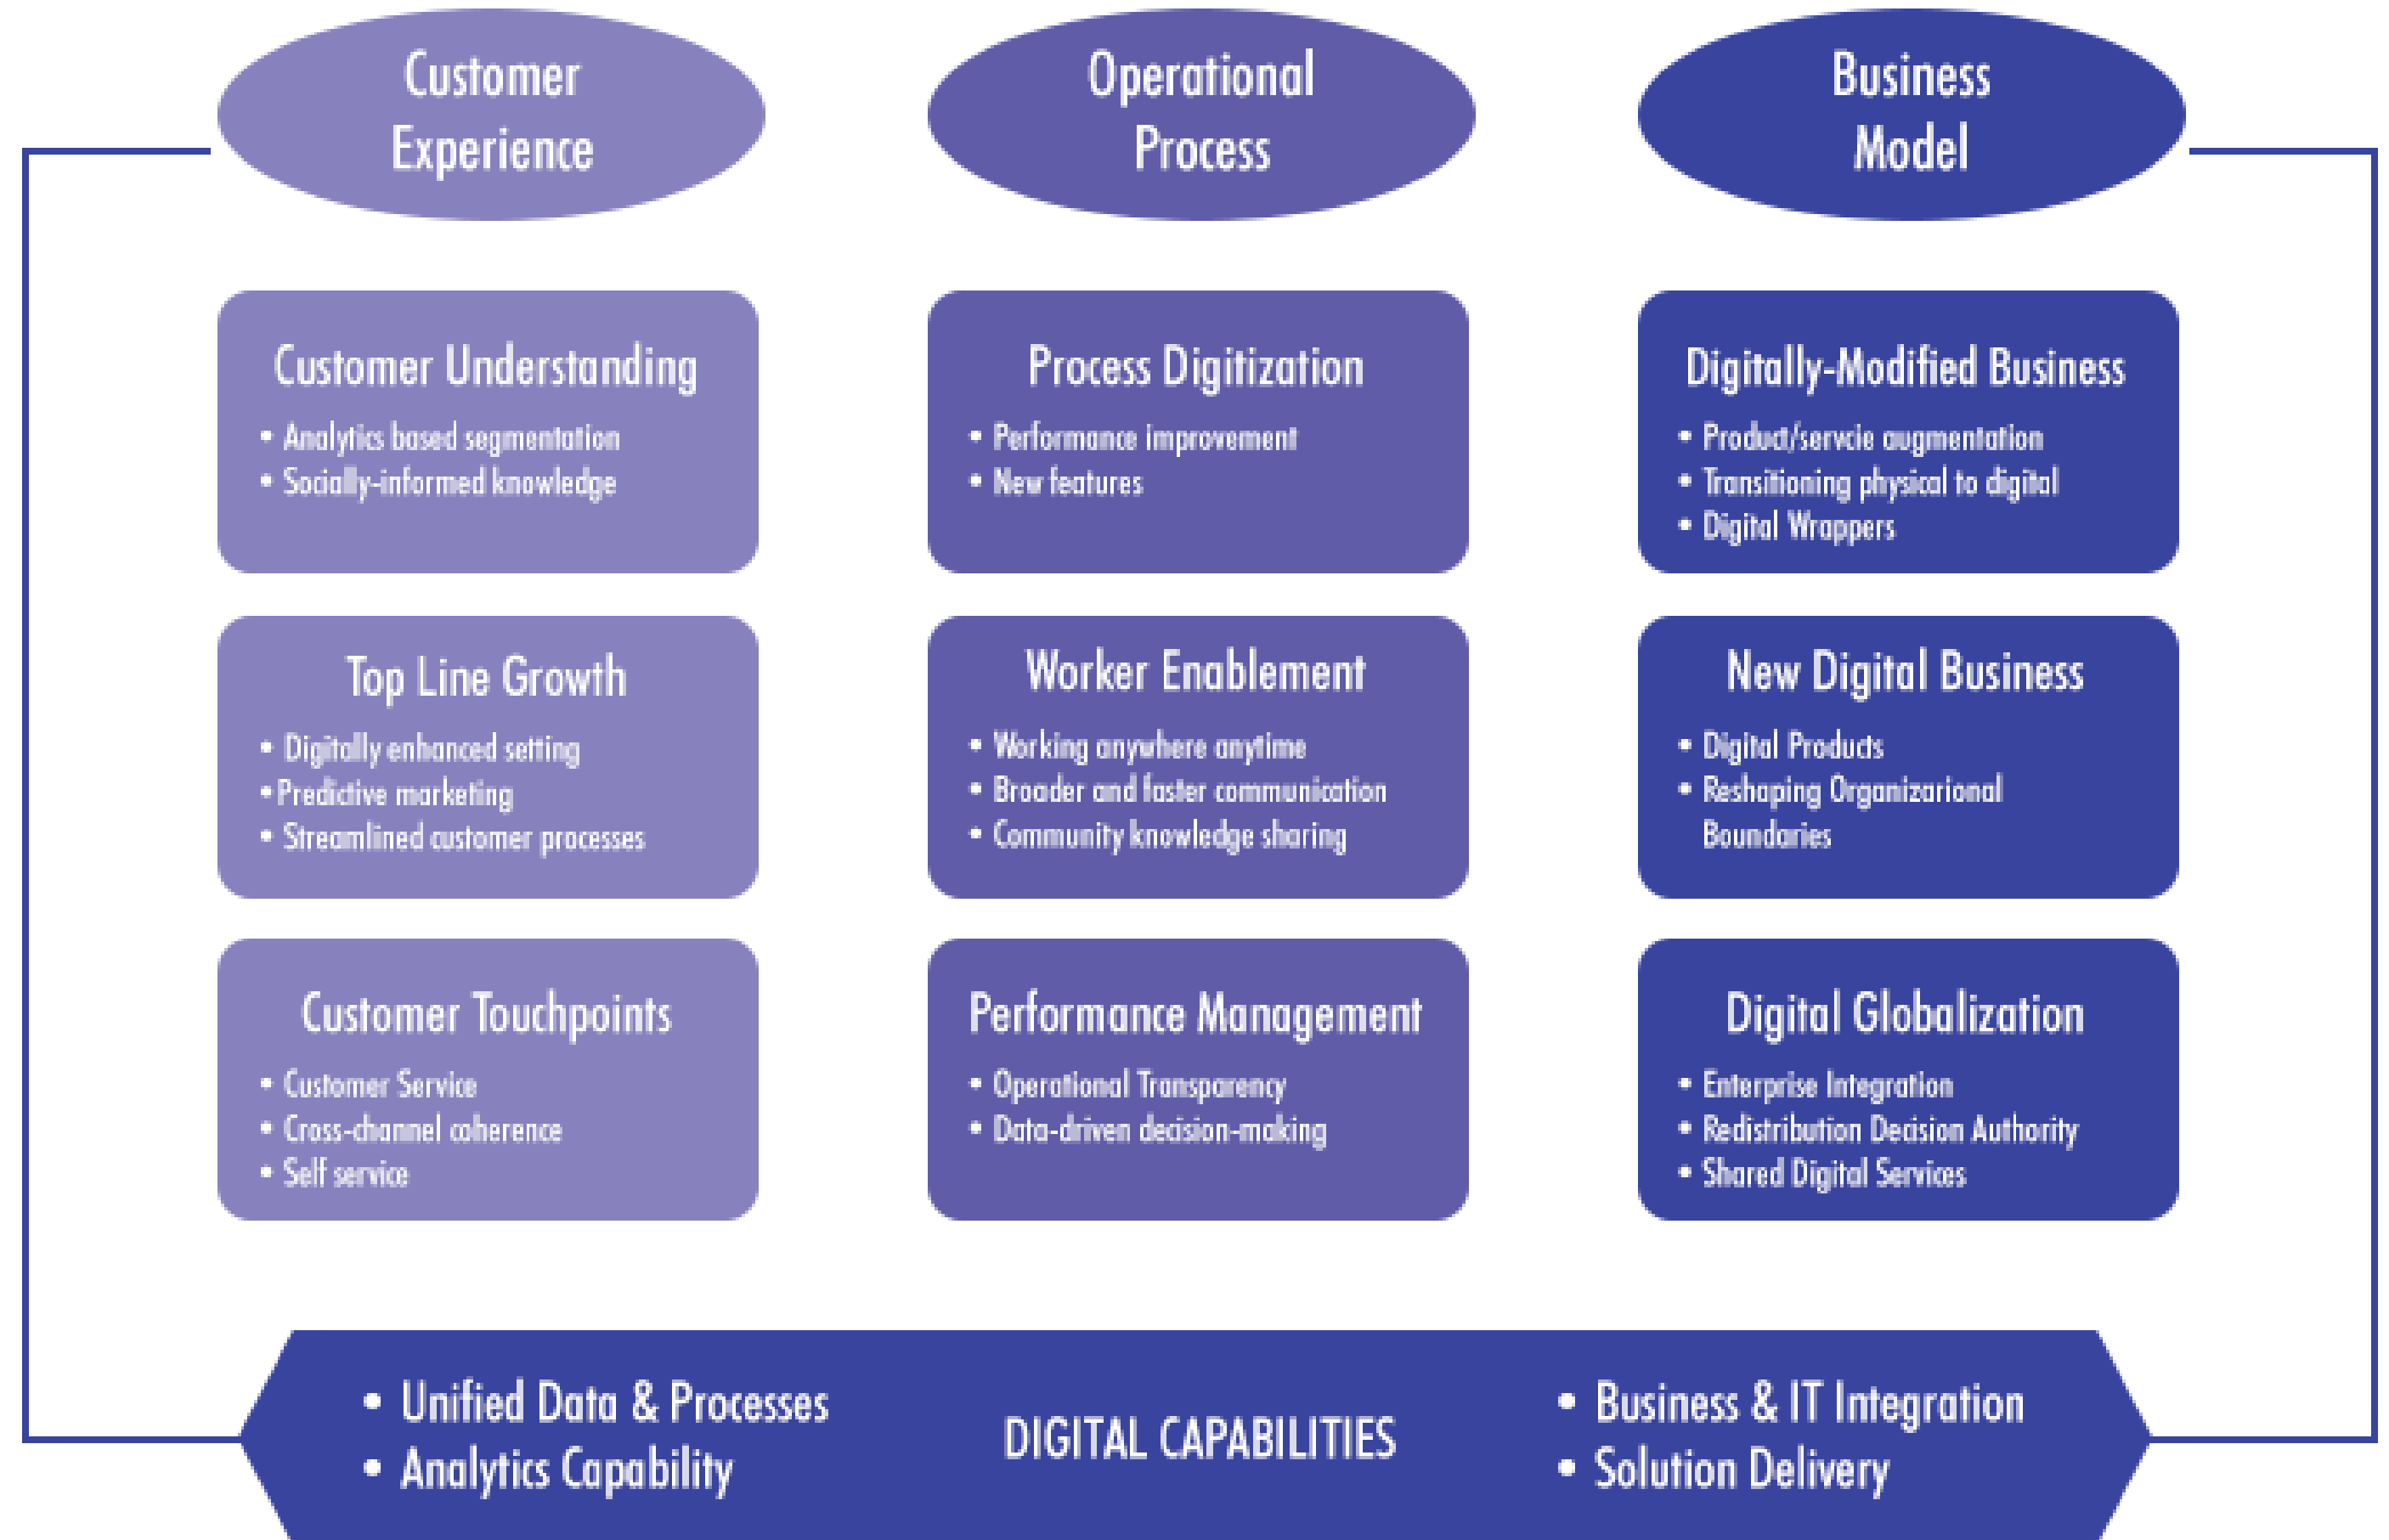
Customer Experience

Operational Process

Business Model

Customer Understanding
• Analytics based segmentation
• Socially-informed knowledge

Top Line Growth
• Digitally enhanced setting
• Predictive marketing
• Streamlined customer processes

Customer Touchpoints
• Customer Service
• Cross-channel coherence
• Self service

Process Digitization
• Performance improvement
• New features

Worker Enablement
• Working anywhere anytime
• Broader and faster communication
• Community knowledge sharing

Performance Management
• Operational Transparency
• Data-driven decision-making

Digitally-Modified Business
• Product/servcie augmentation
• Transitioning physical to digital
• Digital Wrappers

New Digital Business
• Digital Products
• Reshaping Organizarional Boundaries

Digital Globalization
• Enterprise Integration
• Redistribution Decision Authority
• Shared Digital Services

• Unified Data & Processes
• Analytics Capability

DIGITAL CAPABILITIES

• Business & IT Integration
• Solution Delivery